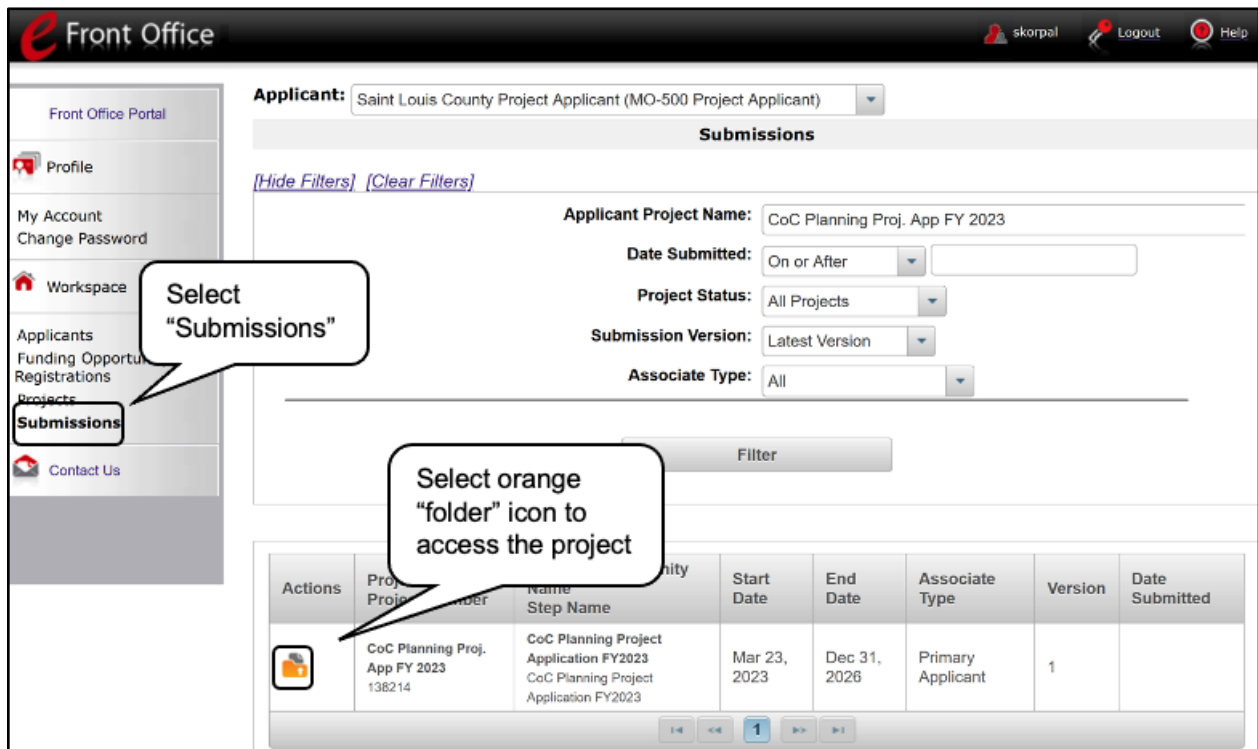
e Front Office

skorpal Logout Help

Front Office Portal

Profile

My Account
Change Password

Workspace

Applicants
Funding Opportu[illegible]
Registrations
Projects
Submissions

Contact Us

Select "Submissions"

Applicant: Saint Louis County Project Applicant (MO-500 Project Applicant)

Submissions

[Hide Filters] [Clear Filters]

Applicant Project Name: CoC Planning Proj. App FY 2023

Date Submitted: On or After

Project Status: All Projects

Submission Version: Latest Version

Associate Type: All

Filter

Select orange "folder" icon to access the project

| Actions | Pro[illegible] Proje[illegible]mber | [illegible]nity Name Step Name | Start Date | End Date | Associate Type | Version | Date Submitted |
|---|---|---|---|---|---|---|---|
| | CoC Planning Proj. App FY 2023 138214 | CoC Planning Project Application FY2023 CoC Planning Project Application FY2023 | Mar 23, 2023 | Dec 31, 2026 | Primary Applicant | 1 | |

1